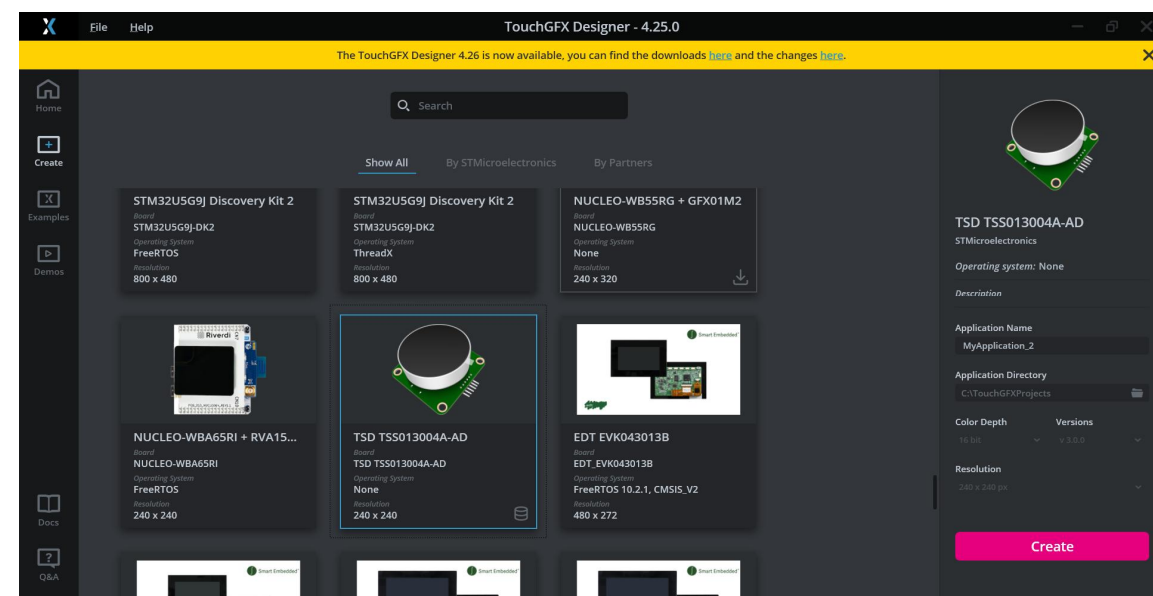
File Help

TouchGFX Designer - 4.25.0

The TouchGFX Designer 4.26 is now available, you can find the downloads here and the changes here.

Home

Create

Examples

Demos

Docs

Q&A

Search

Show All By STMicroelectronics By Partners

STM32U5G9J Discovery Kit 2
Board
STM32U5G9J-DK2
Operating System
FreeRTOS
Resolution
800 x 480

STM32U5G9J Discovery Kit 2
Board
STM32U5G9J-DK2
Operating System
ThreadX
Resolution
800 x 480

NUCLEO-WB55RG + GFX01M2
Board
NUCLEO-WB55RG
Operating System
None
Resolution
240 x 320

Riverdi

NUCLEO-WBA65RI + RVA15...
Board
NUCLEO-WBA65RI
Operating System
FreeRTOS
Resolution
240 x 240

TSD TSS013004A-AD
Board
TSD TSS013004A-AD
Operating System
None
Resolution
240 x 240

Smart Embedded

EDT EVK043013B
Board
EDT_EVK043013B
Operating System
FreeRTOS 10.2.1, CMSIS_V2
Resolution
480 x 272

Smart Embedded

Smart Embedded

Smart Embedded

TSD TSS013004A-AD
STMicroelectronics

Operating system: None

Description

Application Name
MyApplication_2

Application Directory
C:\TouchGFXProjects

Color Depth
16 bit

Versions
v 3.0.0

Resolution
240 x 240 px

Create